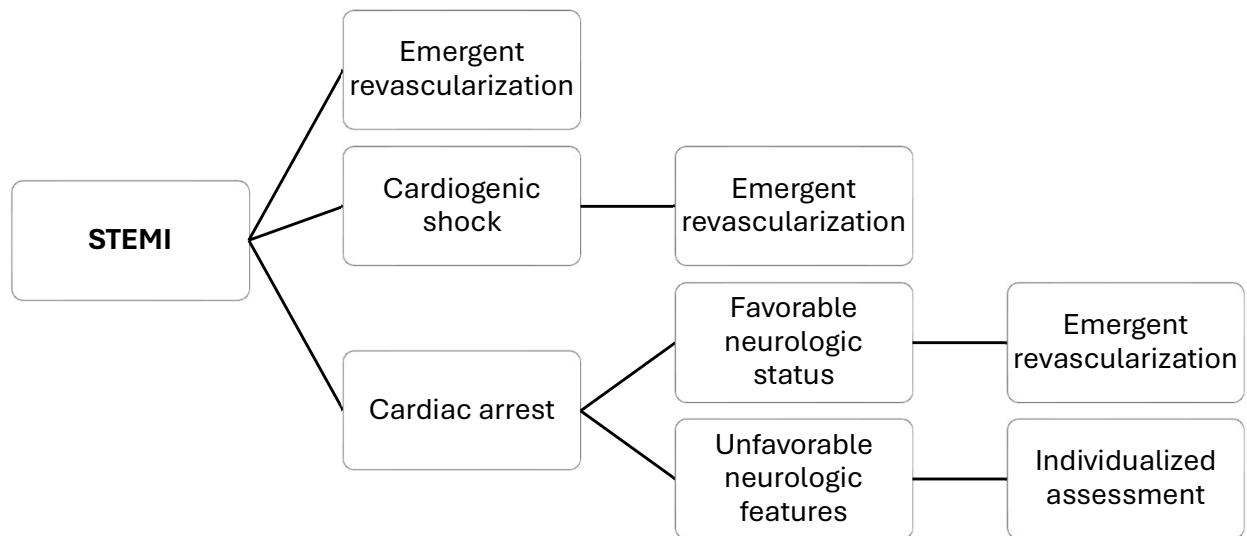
STEMI

Emergent revascularization

Cardiogenic shock

Emergent revascularization

Cardiac arrest

Favorable neurologic status

Emergent revascularization

Unfavorable neurologic features

Individualized assessment